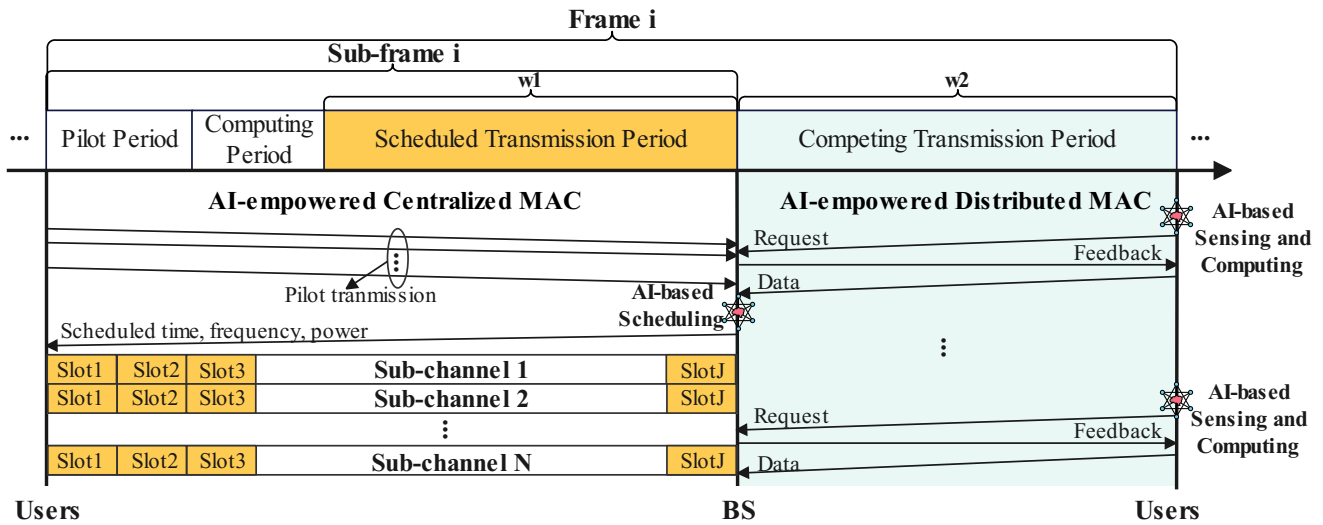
Frame i

Sub-frame i

w1

w2

...

Pilot Period

Computing Period

Scheduled Transmission Period

Competing Transmission Period

...

AI-empowered Centralized MAC

AI-empowered Distributed MAC

AI-based Sensing and Computing

Request

Feedback

Data

Pilot tranmission

AI-based Scheduling

Scheduled time, frequency, power

| Slot1 | Slot2 | Slot3 | Sub-channel 1 | SlotJ |
|---|---|---|---|---|
| Slot1 | Slot2 | Slot3 | Sub-channel 2 | SlotJ |
| Slot1 | Slot2 | Slot3 | Sub-channel N | SlotJ |

AI-based Sensing and Computing

Request

Feedback

Data

Users

BS

Users